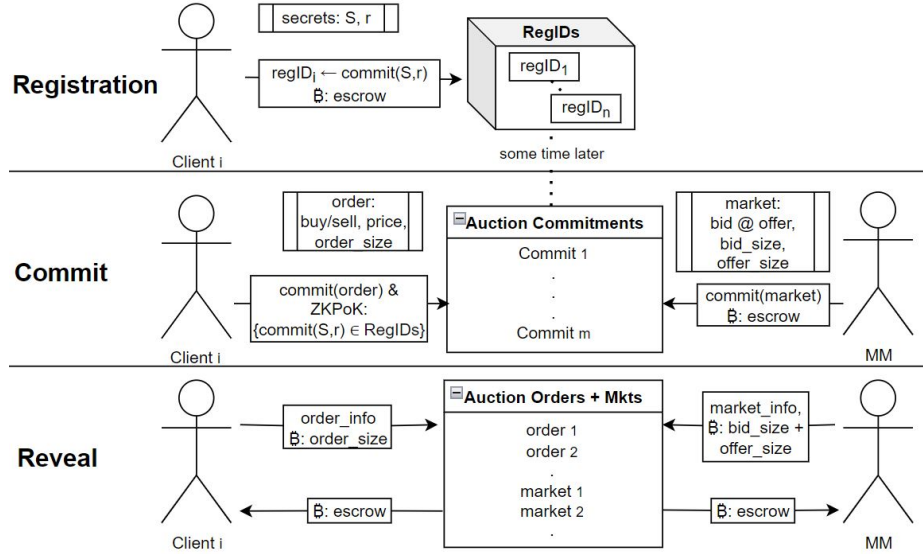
Registration

secrets: S, r

$regID_i \leftarrow commit(S,r)$
฿: escrow

RegIDs
$regID_1$
.
$regID_n$
.
some time later

Client i

Commit

order: buy/sell, price, order_size

commit(order) & ZKPoK: {commit(S,r) ∈ RegIDs}

Auction Commitments
Commit 1
.
.
.
Commit m

market: bid @ offer, bid_size, offer_size

commit(market)
฿: escrow

Client i

MM

Reveal

order_info
฿: order_size

฿: escrow

Auction Orders + Mkts
order 1
order 2
.
market 1
market 2
.

market_info, ฿: bid_size + offer_size

฿: escrow

Client i

MM